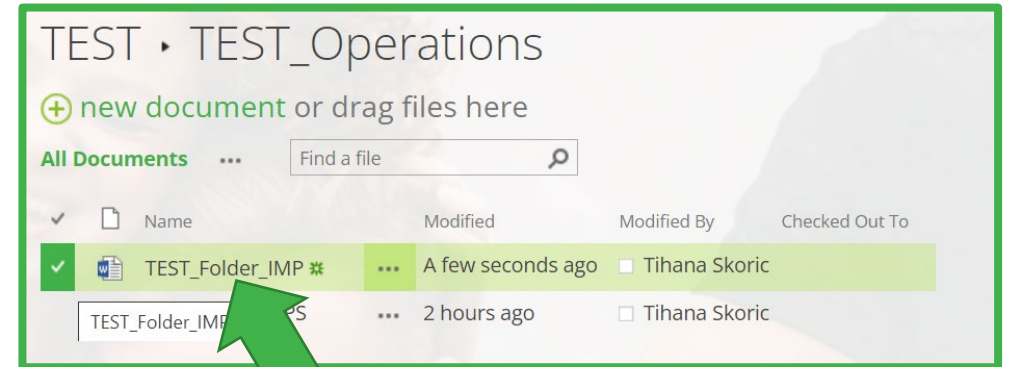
TEST ▸ TEST_Operations

new document or drag files here

All Documents ... Find a file

| ✓ | | Name | | Modified | Modified By | Checked Out To |
|---|---|---|---|---|---|---|
| ✓ | | TEST_Folder_IMP ✲ | ... | A few seconds ago | Tihana Skoric | |
| | | TEST_Folder_IMP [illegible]PS | ... | 2 hours ago | Tihana Skoric | |